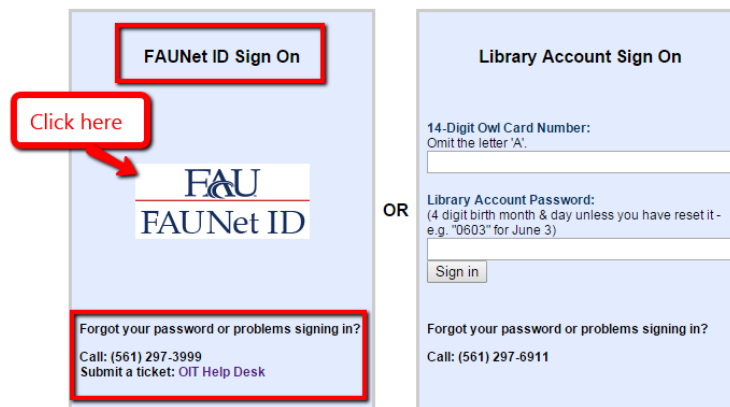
FAUNet ID Sign On

Click here

FAU
FAUNet ID

Forgot your password or problems signing in?

Call: (561) 297-3999
Submit a ticket: OIT Help Desk

OR

Library Account Sign On

14-Digit Owl Card Number:
Omit the letter 'A'.

Library Account Password:
(4 digit birth month & day unless you have reset it - e.g. "0603" for June 3)

Sign in

Forgot your password or problems signing in?

Call: (561) 297-6911